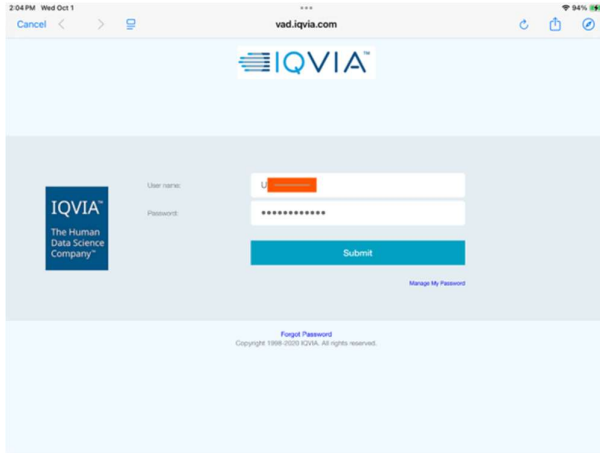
2:04 PM Wed Oct 1
94%
Cancel
vad.iqvia.com
IQVIA™

IQVIA™
The Human Data Science Company™

User name: U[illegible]
Password: ••••••••••••
Submit
Manage My Password

Forgot Password
Copyright 1998-2020 IQVIA. All rights reserved.